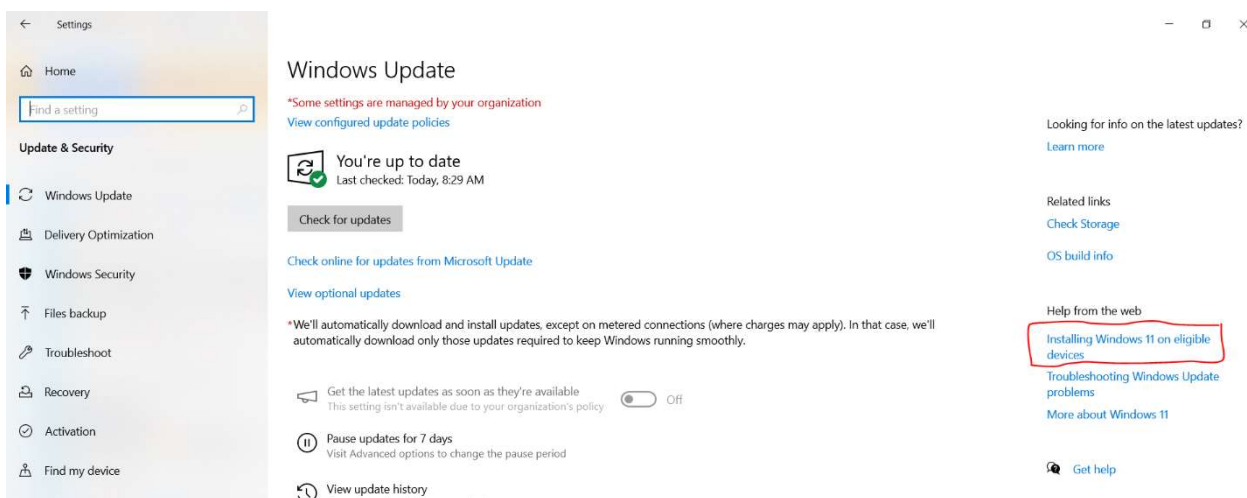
Settings

Home

Find a setting

Update & Security

Windows Update

Delivery Optimization

Windows Security

Files backup

Troubleshoot

Recovery

Activation

Find my device

Windows Update

*Some settings are managed by your organization
View configured update policies

You're up to date
Last checked: Today, 8:29 AM

Check for updates

Check online for updates from Microsoft Update

View optional updates

*We'll automatically download and install updates, except on metered connections (where charges may apply). In that case, we'll automatically download only those updates required to keep Windows running smoothly.

Get the latest updates as soon as they're available
This setting isn't available due to your organization's policy

Off

Pause updates for 7 days
Visit Advanced options to change the pause period

View update history

Looking for info on the latest updates?
Learn more

Related links
Check Storage

OS build info

Help from the web
Installing Windows 11 on eligible devices
Troubleshooting Windows Update problems
More about Windows 11

Get help